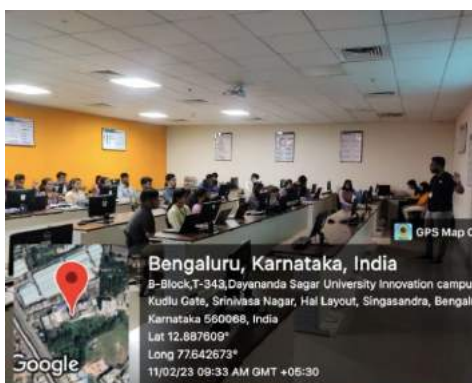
GPS Map C

Bengaluru, Karnataka, India

B-Block,T-343,Dayananda Sagar University Innovation campu Kudlu Gate, Srinivasa Nagar, Hal Layout, Singasandra, Bengal Karnataka 560068, India

Lat 12.887609°

Long 77.642673°

11/02/23 09:33 AM GMT +05:30

Google